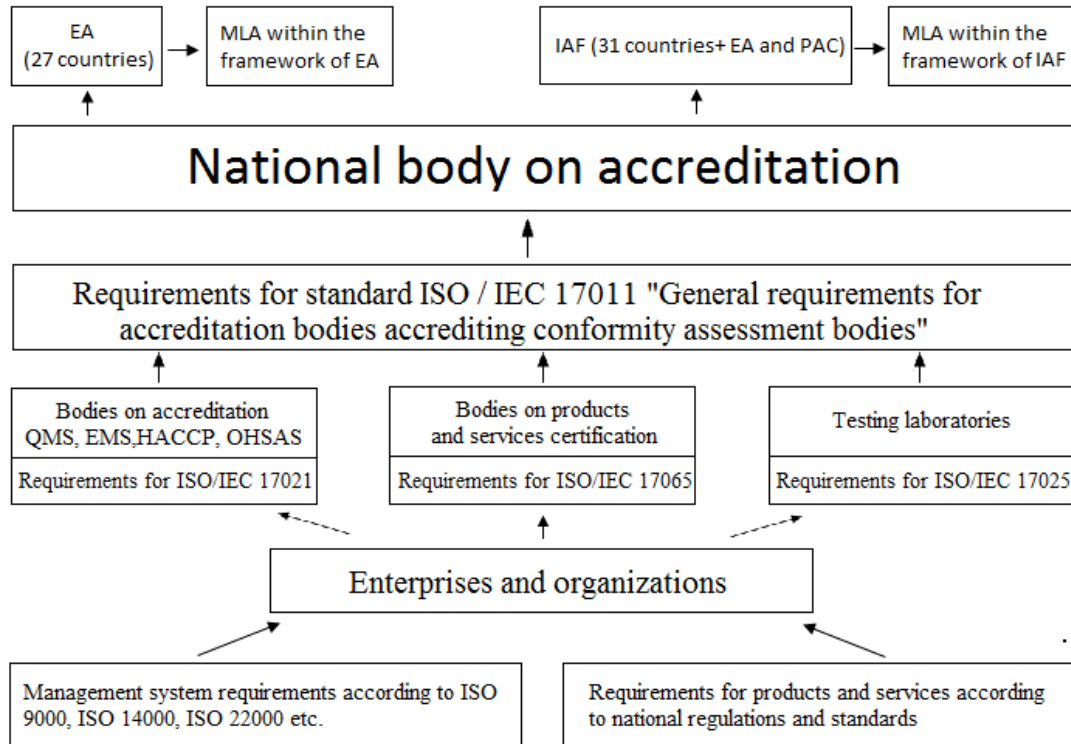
EA
(27 countries)

MLA within the framework of EA

IAF (31 countries+ EA and PAC)

MLA within the framework of IAF

National body on accreditation

Requirements for standard ISO / IEC 17011 "General requirements for accreditation bodies accrediting conformity assessment bodies"

Bodies on accreditation
QMS, EMS,HACCP, OHSAS

Requirements for ISO/IEC 17021

Bodies on products and services certification

Requirements for ISO/IEC 17065

Testing laboratories

Requirements for ISO/IEC 17025

Enterprises and organizations

Management system requirements according to ISO 9000, ISO 14000, ISO 22000 etc.

Requirements for products and services according to national regulations and standards